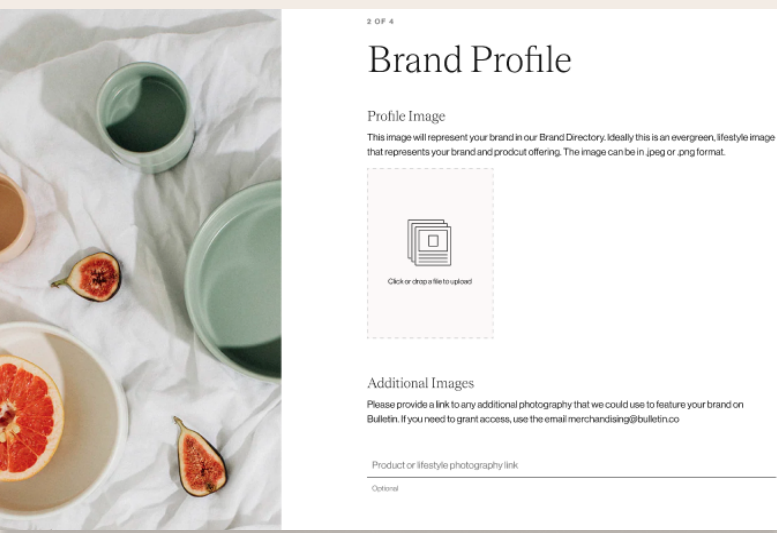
2 OF 4

Brand Profile

Profile Image

This image will represent your brand in our Brand Directory. Ideally this is an evergreen, lifestyle image that represents your brand and prodcut offering. The image can be in .jpeg or .png format.

Click or drop a file to upload

Additional Images

Please provide a link to any additional photography that we could use to feature your brand on Bulletin. If you need to grant access, use the email merchandising@bulletin.co

Product or lifestyle photography link

Optional